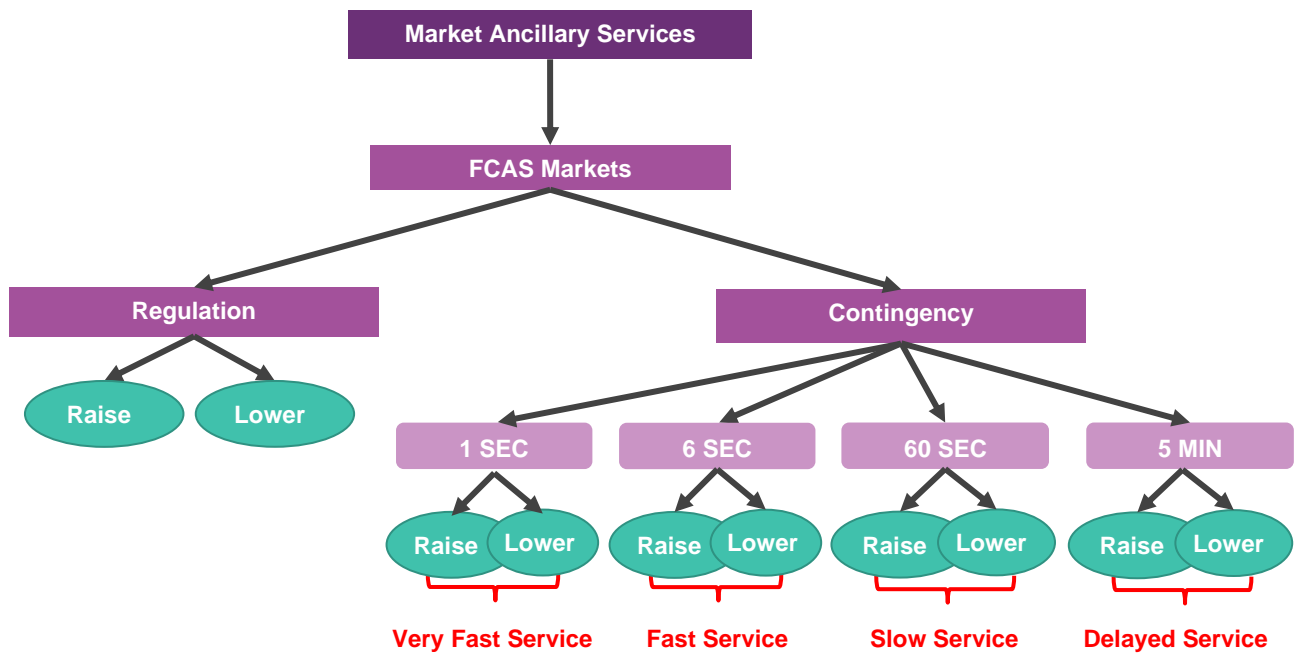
Market Ancillary Services

FCAS Markets

Regulation

Contingency

Raise

Lower

1 SEC

6 SEC

60 SEC

5 MIN

Raise

Lower

Raise

Lower

Raise

Lower

Raise

Lower

Very Fast Service

Fast Service

Slow Service

Delayed Service